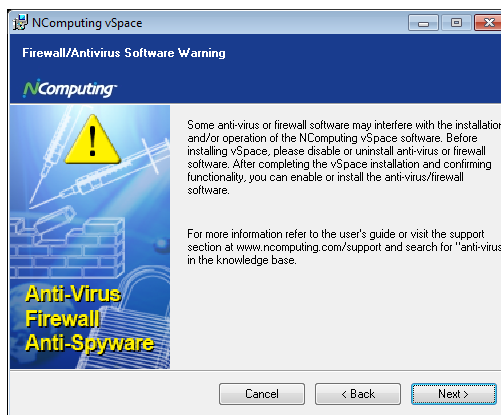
NComputing vSpace

Firewall/Antivirus Software Warning

NComputing

Some anti-virus or firewall software may interfere with the installation and/or operation of the NComputing vSpace software. Before installing vSpace, please disable or uninstall anti-virus or firewall software. After completing the vSpace installation and confirming functionality, you can enable or install the anti-virus/firewall software.

For more information refer to the user's guide or visit the support section at www.ncomputing.com/support and search for "anti-virus in the knowledge base.

Anti-Virus
Firewall
Anti-Spyware

Cancel
< Back
Next >